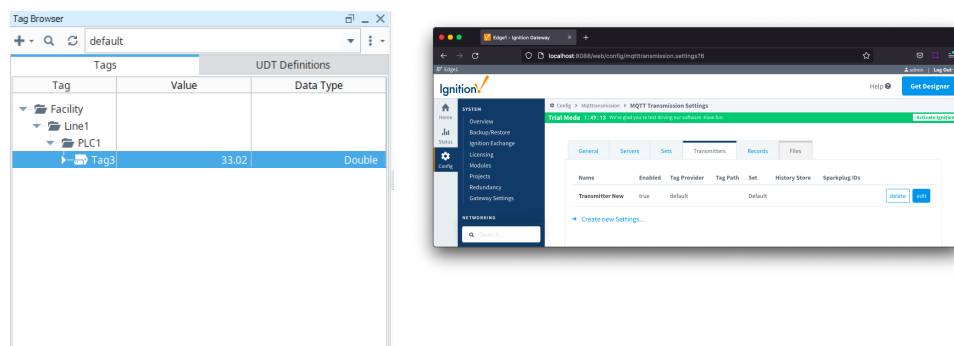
Tag Browser

default

Tags | UDT Definitions

| Tag | Value | Data Type |
|---|---|---|
| Facility | | |
| Line1 | | |
| PLC1 | | |
| Tag3 | 33.02 | Double |

Edge1 - Ignition Gateway

localhost:8088/web/config/mqtttransmission.settings?8

Edge1

admin | Log Out

Ignition

Help

Get Designer

Home

Status

Config

SYSTEM

Overview

Backup/Restore

Ignition Exchange

Licensing

Modules

Projects

Redundancy

Gateway Settings

NETWORKING

Search...

Config > Mqtttransmission > MQTT Transmission Settings

Trial Mode 1:49:13 We're glad you're test driving our software. Have fun.

Activate Ignition

General | Servers | Sets | Transmitters | Records | Files

| Name | Enabled | Tag Provider | Tag Path | Set | History Store | Sparkplug IDs | | |
|---|---|---|---|---|---|---|---|---|
| Transmitter New | true | default | | Default | | | delete | edit |

→ Create new Settings...